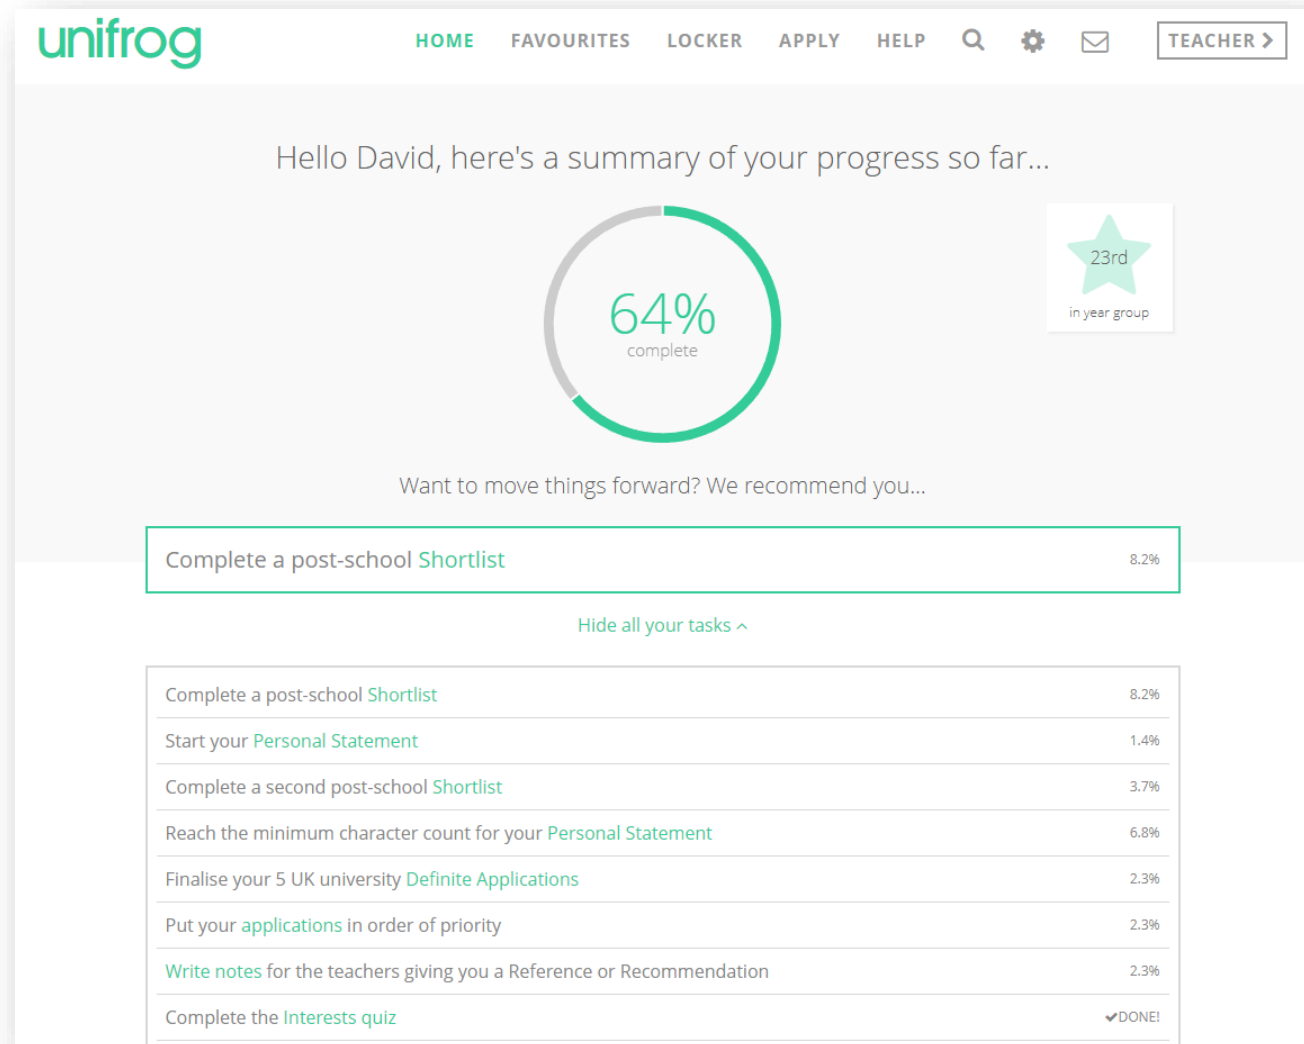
unifrog

HOME FAVOURITES LOCKER APPLY HELP TEACHER

Hello David, here's a summary of your progress so far...

64%
complete

23rd
in year group

Want to move things forward? We recommend you...

| | |
|---|---|
| Complete a post-school Shortlist | 8.2% |

Hide all your tasks

| | |
|---|---|
| Complete a post-school Shortlist | 8.2% |
| Start your Personal Statement | 1.4% |
| Complete a second post-school Shortlist | 3.7% |
| Reach the minimum character count for your Personal Statement | 6.8% |
| Finalise your 5 UK university Definite Applications | 2.3% |
| Put your applications in order of priority | 2.3% |
| Write notes for the teachers giving you a Reference or Recommendation | 2.3% |
| Complete the Interests quiz | ✔DONE! |